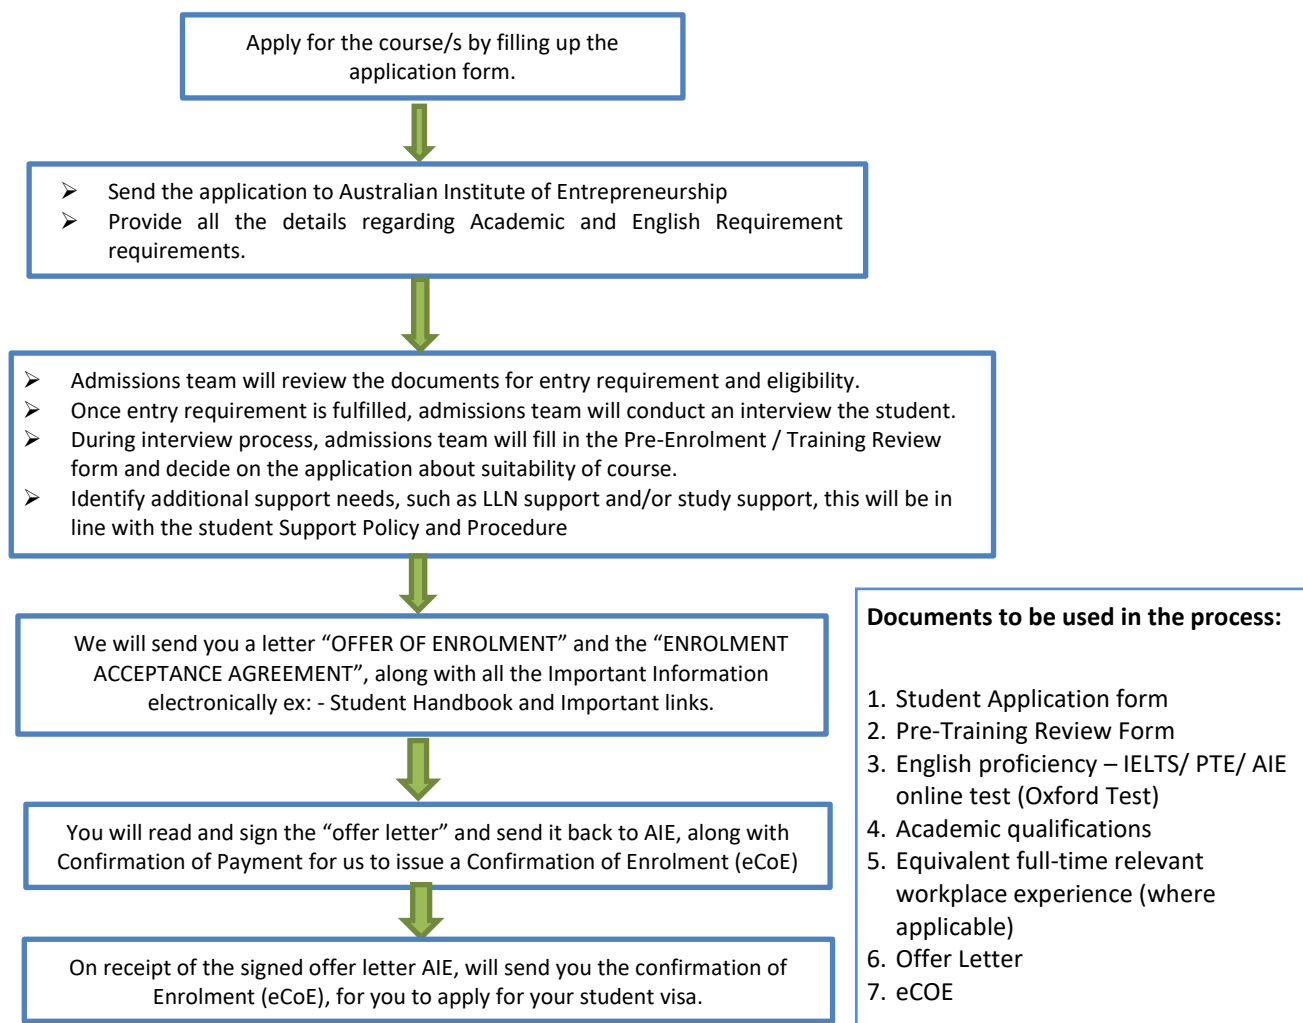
Apply for the course/s by filling up the application form.

➢ Send the application to Australian Institute of Entrepreneurship
➢ Provide all the details regarding Academic and English Requirement requirements.

➢ Admissions team will review the documents for entry requirement and eligibility.
➢ Once entry requirement is fulfilled, admissions team will conduct an interview the student.
➢ During interview process, admissions team will fill in the Pre-Enrolment / Training Review form and decide on the application about suitability of course.
➢ Identify additional support needs, such as LLN support and/or study support, this will be in line with the student Support Policy and Procedure

We will send you a letter “OFFER OF ENROLMENT” and the “ENROLMENT ACCEPTANCE AGREEMENT”, along with all the Important Information electronically ex: - Student Handbook and Important links.

You will read and sign the “offer letter” and send it back to AIE, along with Confirmation of Payment for us to issue a Confirmation of Enrolment (eCoE)

On receipt of the signed offer letter AIE, will send you the confirmation of Enrolment (eCoE), for you to apply for your student visa.

Documents to be used in the process:

1. Student Application form
2. Pre-Training Review Form
3. English proficiency – IELTS/ PTE/ AIE online test (Oxford Test)
4. Academic qualifications
5. Equivalent full-time relevant workplace experience (where applicable)
6. Offer Letter
7. eCOE